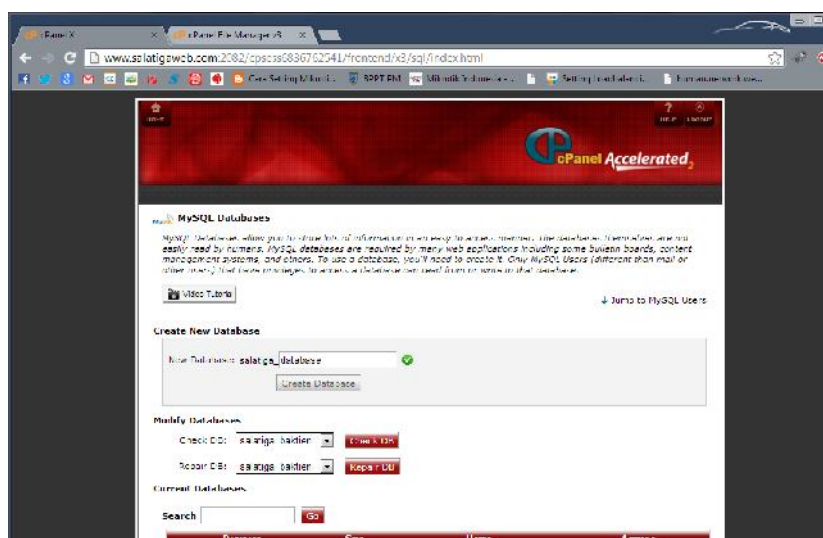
cPanel X
cPanel File Manager v3

www.salatigaweb.com:2082/cpsess6836762541/frontend/x3/sql/index.html

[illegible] Cara Setting Mikrotik  RPPT FM  Mikrotik Indonesia  Setting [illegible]

HOME
HELP LOGOUT

cPanel Accelerated

MySQL Databases

MySQL Databases allow you to store lots of information in an easy to access manner. The databases themselves are not easily read by humans. MySQL databases are required by many web applications including some bulletin boards, content management systems, and others. To use a database, you'll need to create it. Only MySQL Users (different than mail or other users) that have privileges to access a database can read from or write to that database.

Video Tutorial

Jump to MySQL Users

Create New Database

New Database: salatiga_ database

Create Database

Modify Databases

Check DB: salatiga_baktien  Check DB

Repair DB: salatiga_baktien  Repair DB

Current Databases

Search  Go